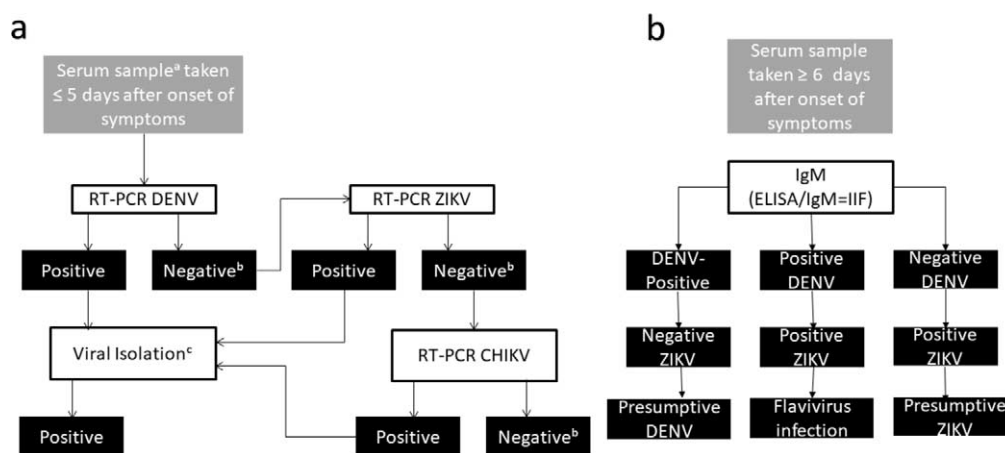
a

Serum sample$^{a}$ taken ≤ 5 days after onset of symptoms

RT-PCR DENV

Positive

Negative$^{b}$

RT-PCR ZIKV

Positive

Negative$^{b}$

Viral Isolation$^{c}$

RT-PCR CHIKV

Positive

Positive

Negative$^{b}$

b

Serum sample taken ≥ 6 days after onset of symptoms

IgM (ELISA/IgM=IIF)

DENV-Positive

Negative ZIKV

Presumptive DENV

Positive DENV

Positive ZIKV

Flavivirus infection

Negative DENV

Positive ZIKV

Presumptive ZIKV